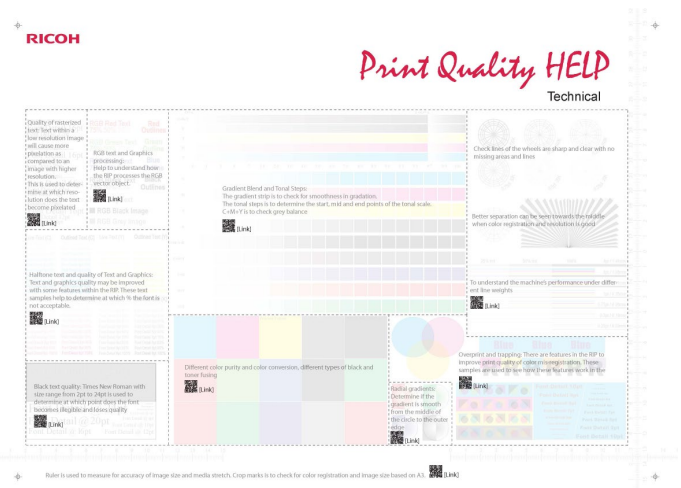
RICOH

Print Quality HELP

Technical

Quality of rasterized text: Text within a low resolution image will cause more pixelation as compared to an image with higher resolution. This is used to determine at which resolution does the text become pixelated

[Link]

RGB text and Graphics processing: Help to understand how the RIP processes the RGB vector object.

[Link]

Gradient Blend and Tonal Steps: The gradient strip is to check for smoothness in gradation. The tonal steps is to determine the start, mid and end points of the tonal scale. C+M+Y is to check grey balance

[Link]

Check lines of the wheels are sharp and clear with no missing areas and lines

Better separation can be seen towards the middle when color registration and resolution is good

Halftone text and quality of Text and Graphics: Text and graphics quality may be improved with some features within the RIP. These text samples help to determine at which % the font is not acceptable.

[Link]

To understand the machine's performance under different line weights

[Link]

Different color purity and color conversion, different types of black and toner fusing

[Link]

Overprint and trapping: There are features in the RIP to improve print quality of color misregistration. These samples are used to see how these features work in the

[Link]

Black text quality: Times New Roman with size range from 2pt to 24pt is used to determine at which point does the font becomes illegible and loses quality

[Link]

Radial gradients: Determine if the gradient is smooth from the middle of the circle to the outer edge

[Link]

Ruler is used to measure for accuracy of image size and media stretch. Crop marks is to check for color registration and image size based on A3. [Link]